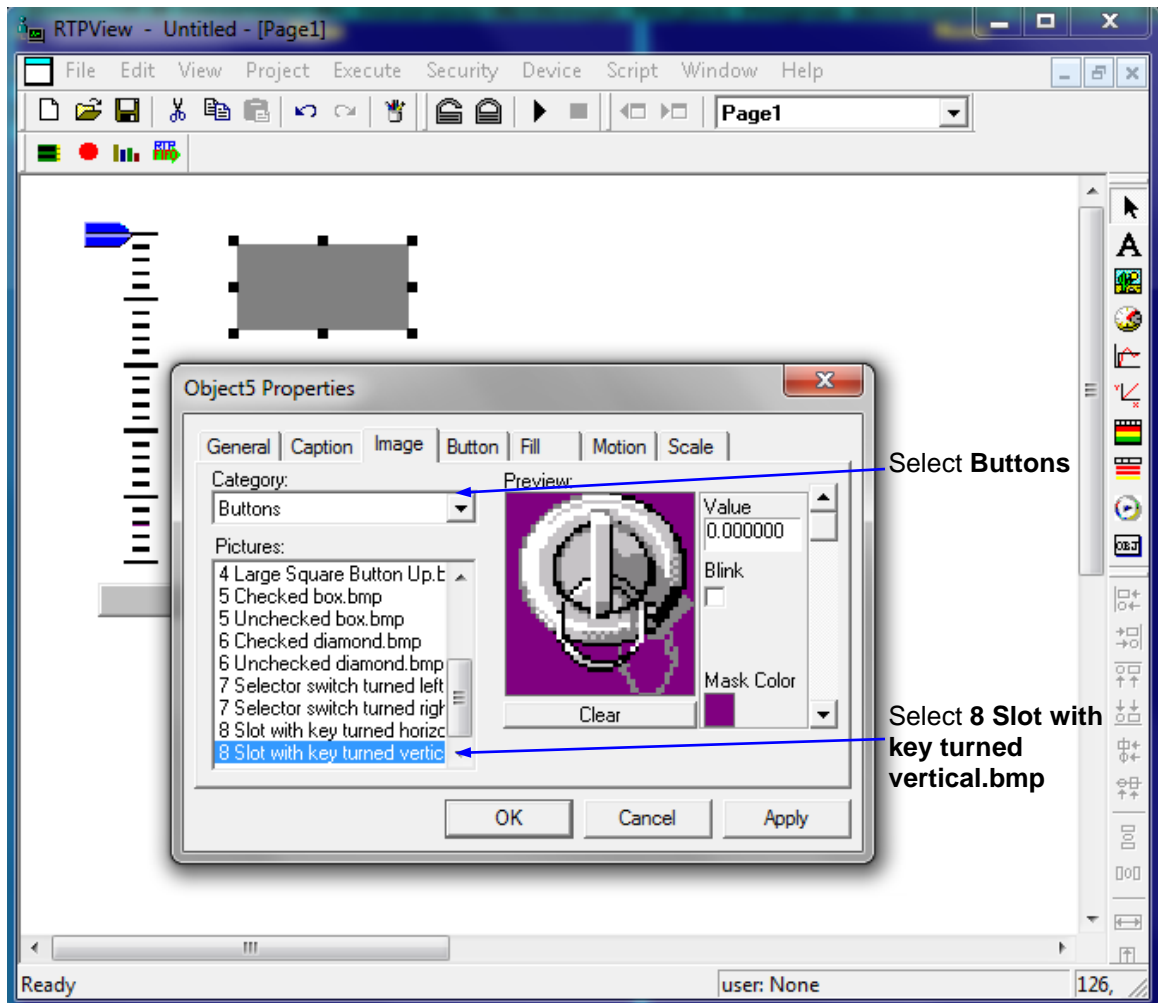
RTPView - Untitled - [Page1]

File Edit View Project Execute Security Device Script Window Help

Page1

Object5 Properties

General Caption Image Button Fill Motion Scale

Category:
Buttons

Pictures:
4 Large Square Button Up.b
5 Checked box.bmp
5 Unchecked box.bmp
6 Checked diamond.bmp
6 Unchecked diamond.bmp
7 Selector switch turned left
7 Selector switch turned righ
8 Slot with key turned horizo
8 Slot with key turned vertic

Preview:

Value
0.000000

Blink

Mask Color

Clear

OK Cancel Apply

Select **Buttons**

Select **8 Slot with key turned vertical.bmp**

Ready

user: None

126,